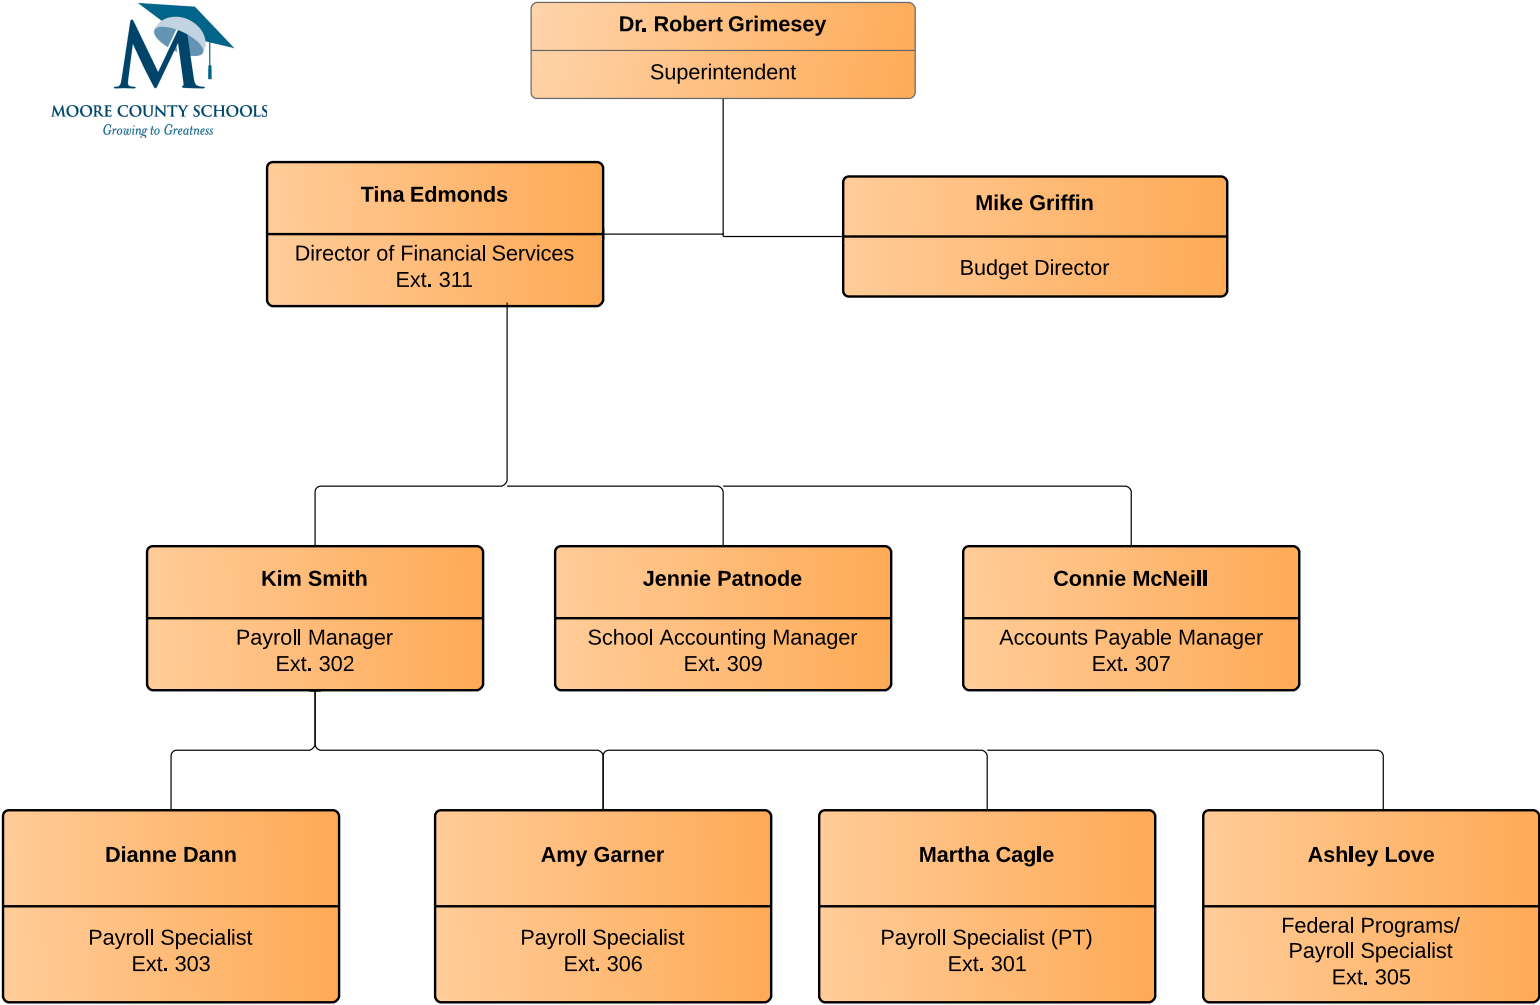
MOORE COUNTY SCHOOLS
Growing to Greatness

Dr. Robert Grimesey
Superintendent

Tina Edmonds
Director of Financial Services
Ext. 311

Mike Griffin
Budget Director

Kim Smith
Payroll Manager
Ext. 302

Jennie Patnode
School Accounting Manager
Ext. 309

Connie McNeill
Accounts Payable Manager
Ext. 307

Dianne Dann
Payroll Specialist
Ext. 303

Amy Garner
Payroll Specialist
Ext. 306

Martha Cagle
Payroll Specialist (PT)
Ext. 301

Ashley Love
Federal Programs/
Payroll Specialist
Ext. 305